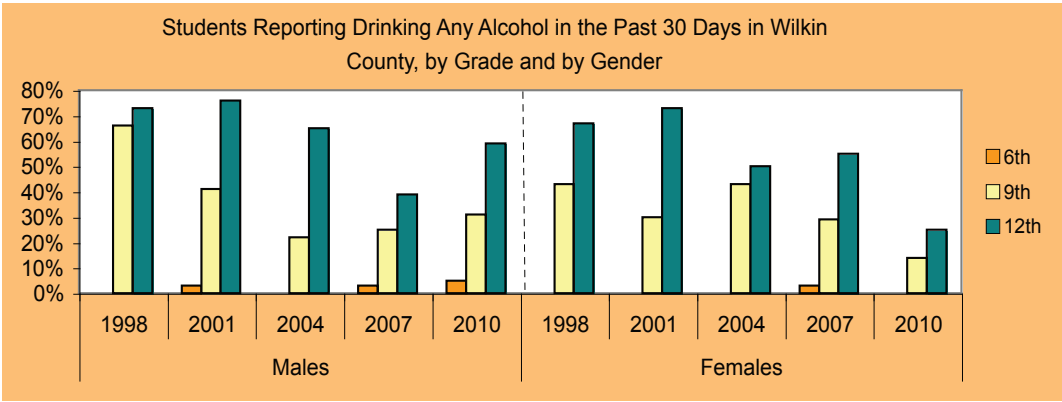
Students Reporting Drinking Any Alcohol in the Past 30 Days in Wilkin County, by Grade and by Gender

80%
70%
60%
50%
40%
30%
20%
10%
0%

6th
9th
12th

1998 2001 2004 2007 2010 1998 2001 2004 2007 2010

Males

Females